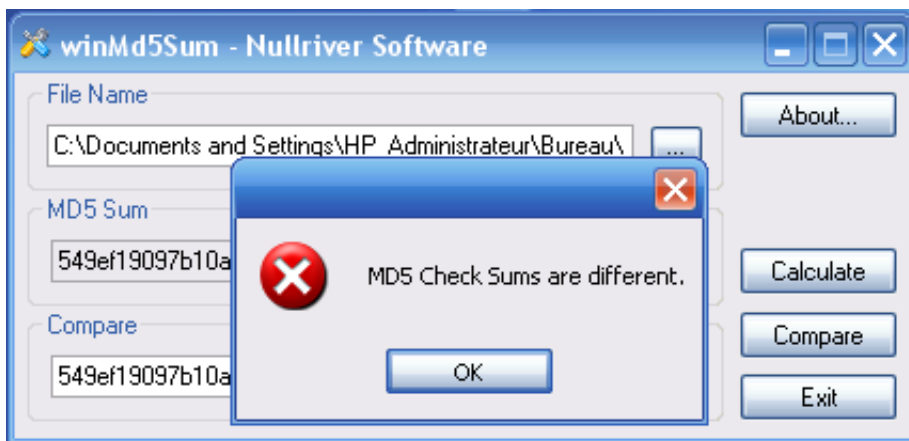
winMd5Sum - Nullriver Software

File Name

C:\Documents and Settings\HP_Administrateur\Bureau\

...

About...

MD5 Sum

549ef19097b10a

Calculate

Compare

549ef19097b10a

Compare

Exit

MD5 Check Sums are different.

OK